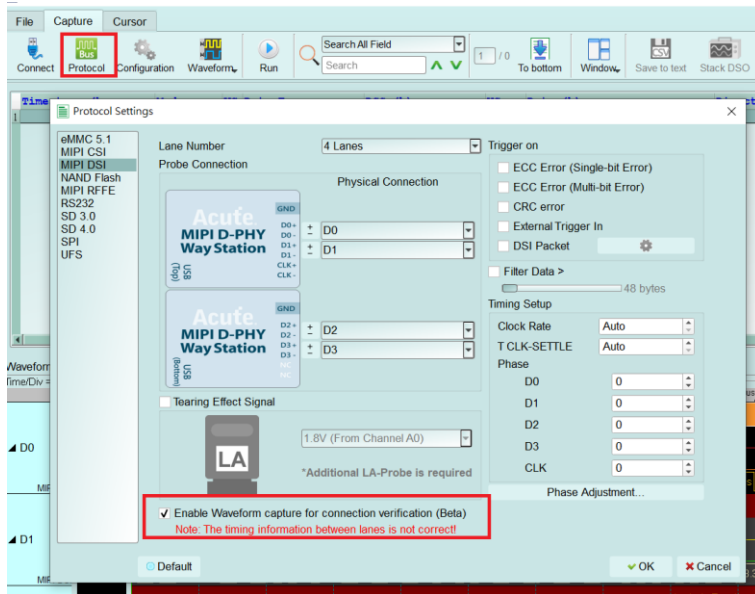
File Capture Cursor

Connect Protocol Configuration Waveform Run Search All Field Search 1 /0 To bottom Window Save to text Stack DSO

Protocol Settings

eMMC 5.1
MIPI CSI
MIPI DSI
NAND Flash
MIPI RFFE
RS232
SD 3.0
SD 4.0
SPI
UFS

Lane Number 4 Lanes
Probe Connection
Physical Connection

Acute
MIPI D-PHY
Way Station
USB (Top)
GND
D0+
D0-
D1+
D1-
CLK+
CLK-
D0
D1

Acute
MIPI D-PHY
Way Station
USB (Bottom)
GND
D2+
D2-
D3+
D3-
NC
NC
D2
D3

Tearing Effect Signal
LA
1.8V (From Channel A0)
*Additional LA-Probe is required

Trigger on
ECC Error (Single-bit Error)
ECC Error (Multi-bit Error)
CRC error
External Trigger In
DSI Packet
Filter Data >
48 bytes
Timing Setup
Clock Rate Auto
T CLK-SETTLE Auto
Phase
D0 0
D1 0
D2 0
D3 0
CLK 0
Phase Adjustment...

Enable Waveform capture for connection verification (Beta)
Note: The timing information between lanes is not correct!

Default
OK
Cancel

Waveform
Time/Div =
D0
D1